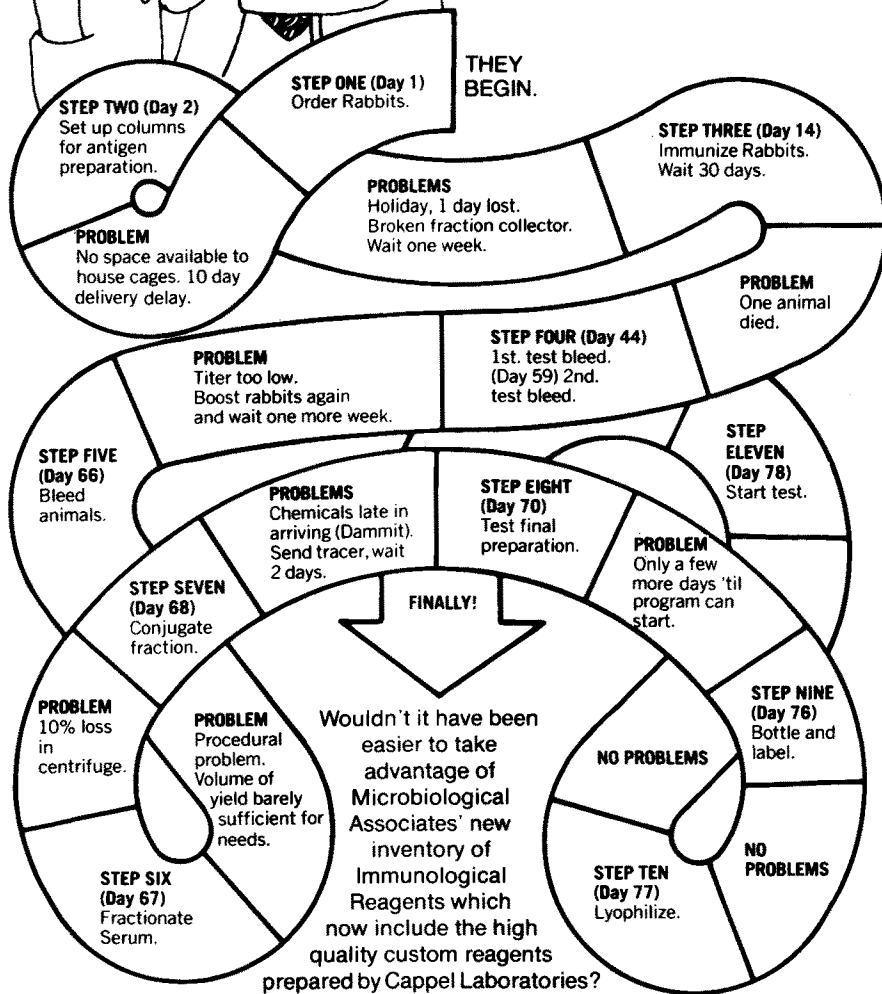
THEY BEGIN.

STEP ONE (Day 1)
Order Rabbits.

STEP TWO (Day 2)
Set up columns for antigen preparation.

PROBLEM
No space available to house cages. 10 day delivery delay.

PROBLEMS
Holiday, 1 day lost. Broken fraction collector. Wait one week.

STEP THREE (Day 14)
Immunize Rabbits. Wait 30 days.

PROBLEM
One animal died.

STEP FOUR (Day 44)
1st. test bleed. (Day 59) 2nd. test bleed.

PROBLEM
Titer too low. Boost rabbits again and wait one more week.

STEP FIVE (Day 66)
Bleed animals.

PROBLEMS
Chemicals late in arriving (Dammit). Send tracer, wait 2 days.

STEP EIGHT (Day 70)
Test final preparation.

STEP ELEVEN (Day 78)
Start test.

PROBLEM
Only a few more days 'til program can start.

STEP SEVEN (Day 68)
Conjugate fraction.

FINALLY!

PROBLEM
10% loss in centrifuge.

PROBLEM
Procedural problem. Volume of yield barely sufficient for needs.

Wouldn't it have been easier to take advantage of Microbiological Associates' new inventory of Immunological Reagents which now include the high quality custom reagents prepared by Cappel Laboratories?

NO PROBLEMS

STEP NINE (Day 76)
Bottle and label.

NO PROBLEMS

STEP SIX (Day 67)
Fractionate Serum.

STEP TEN (Day 77)
Lyophilize.